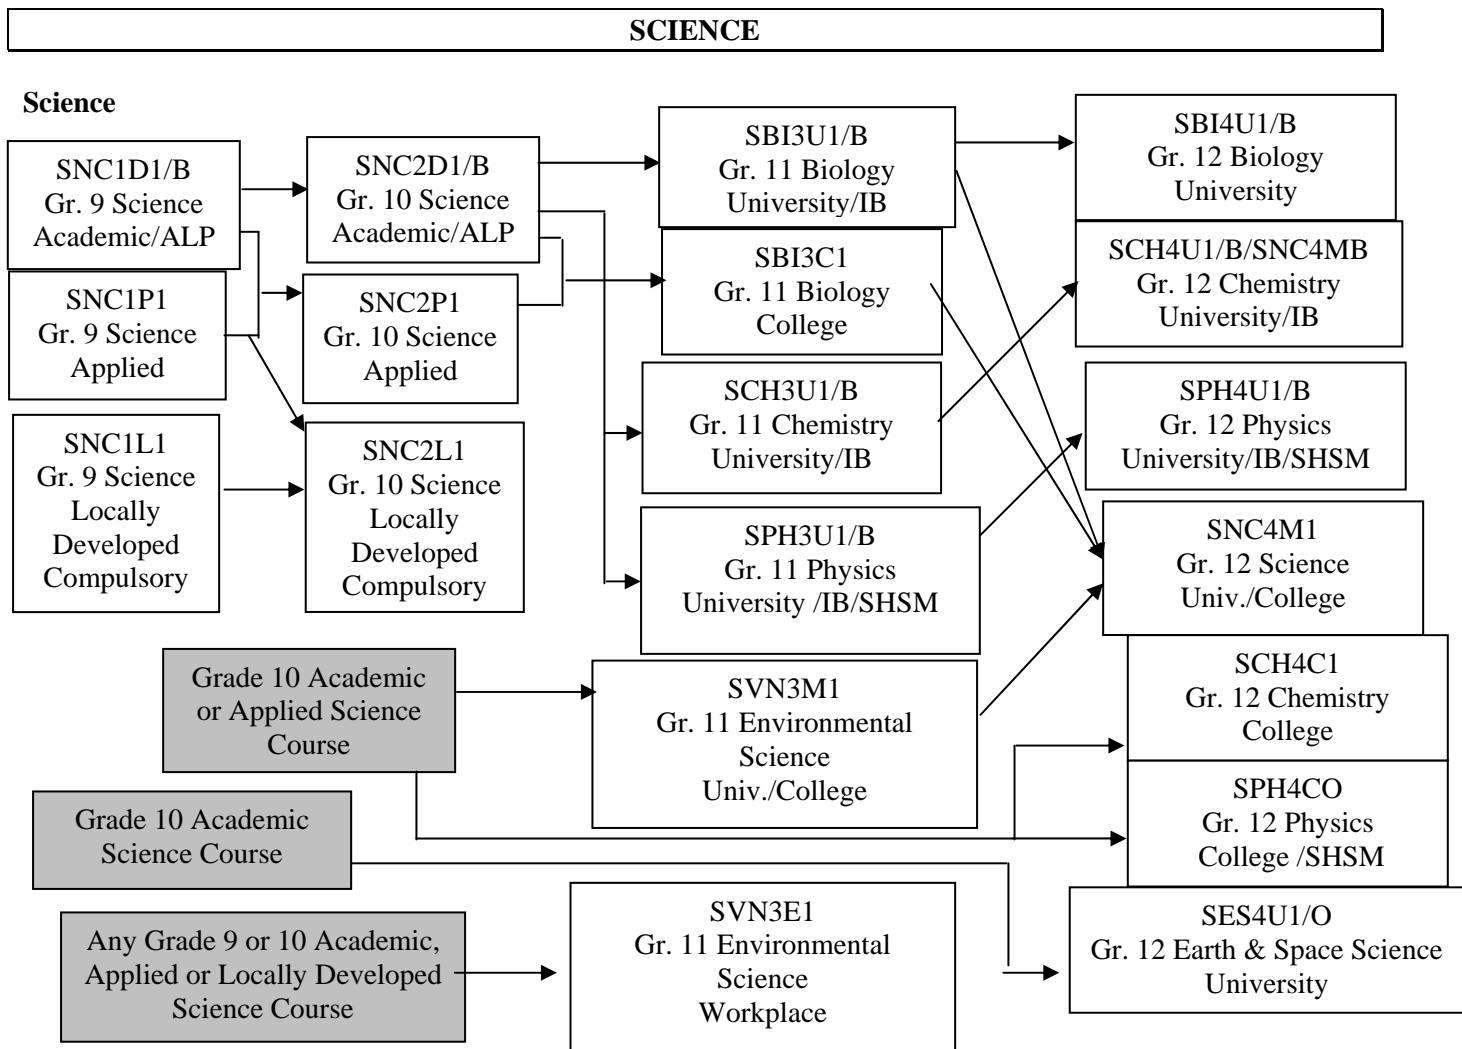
SCIENCE

Science

SNC1D1/B
Gr. 9 Science
Academic/ALP

SNC1P1
Gr. 9 Science
Applied

SNC1L1
Gr. 9 Science
Locally
Developed
Compulsory

SNC2D1/B
Gr. 10 Science
Academic/ALP

SNC2P1
Gr. 10 Science
Applied

SNC2L1
Gr. 10 Science
Locally
Developed
Compulsory

SBI3U1/B
Gr. 11 Biology
University/IB

SBI3C1
Gr. 11 Biology
College

SCH3U1/B
Gr. 11 Chemistry
University/IB

SPH3U1/B
Gr. 11 Physics
University /IB/SHSM

SBI4U1/B
Gr. 12 Biology
University

SCH4U1/B/SNC4MB
Gr. 12 Chemistry
University/IB

SPH4U1/B
Gr. 12 Physics
University/IB/SHSM

SNC4M1
Gr. 12 Science
Univ./College

Grade 10 Academic or Applied Science Course

SVN3M1
Gr. 11 Environmental
Science
Univ./College

SCH4C1
Gr. 12 Chemistry
College

Grade 10 Academic Science Course

SPH4CO
Gr. 12 Physics
College /SHSM

Any Grade 9 or 10 Academic, Applied or Locally Developed Science Course

SVN3E1
Gr. 11 Environmental
Science
Workplace

SES4U1/O
Gr. 12 Earth & Space Science
University